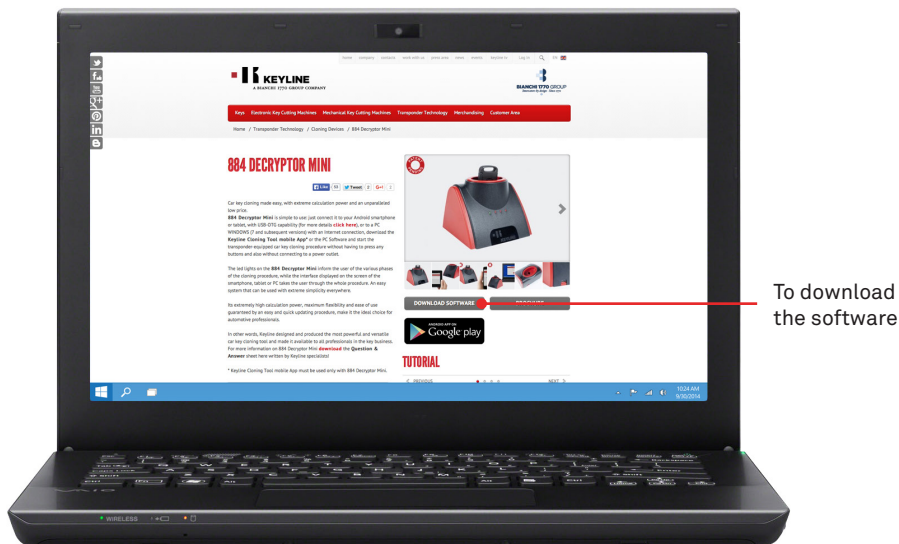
home | company | contacts | work with us | press area | news | events | keyline.tv | Log In | EN

KEYLINE
A BIANCHI 1770 GROUP COMPANY

BIANCHI 1770 GROUP

Keys | Electronic Key Cutting Machines | Mechanical Key Cutting Machines | Transponder Technology | Merchandising | Customer Area

Home / Transponder Technology / Cloning Devices / 884 Decryptor Mini

884 DECRYPTOR MINI

Like | Tweet | G+1

Car key cloning made easy, with extreme calculation power and an unparalleled low price.
**884 Decryptor Mini** is simple to use: just connect it to your Android smartphone or tablet, with USB-OTG capability (for more details **click here**), or to a PC WINDOWS (7 and subsequent versions) with an Internet connection, download the **Keyline Cloning Tool mobile App*** or the PC Software and start the transponder-equipped car key cloning procedure without having to press any buttons and also without connecting to a power outlet.

The led lights on the **884 Decryptor Mini** inform the user of the various phases of the cloning procedure, while the interface displayed on the screen of the smartphone, tablet or PC takes the user through the whole procedure. An easy system that can be used with extreme simplicity everywhere.

Its extremely high calculation power, maximum flexibility and ease of use guaranteed by an easy and quick updating procedure, make it the ideal choice for automotive professionals.

In other words, Keyline designed and produced the most powerful and versatile car key cloning tool and made it available to all professionals in the key business. For more information on 884 Decryptor Mini **download** the **Question & Answer** sheet here written by Keyline specialists!

* Keyline Cloning Tool mobile App must be used only with 884 Decryptor Mini.

DOWNLOAD SOFTWARE | PRODUCTS

ANDROID APP ON
Google play

TUTORIAL

< PREVIOUS | NEXT >

10:24 AM
9/30/2014

To download the software

WIRELESS